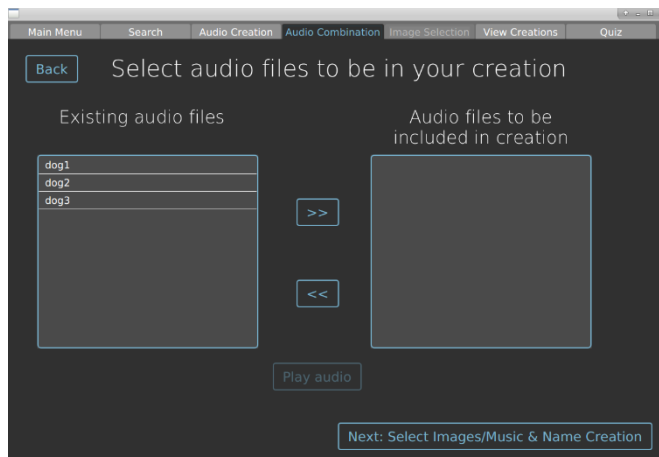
Main Menu | Search | Audio Creation | Audio Combination | Image Selection | View Creations | Quiz

Back

Select audio files to be in your creation

Existing audio files

Audio files to be included in creation

dog1
dog2
dog3

>>

<<

Play audio

Next: Select Images/Music & Name Creation